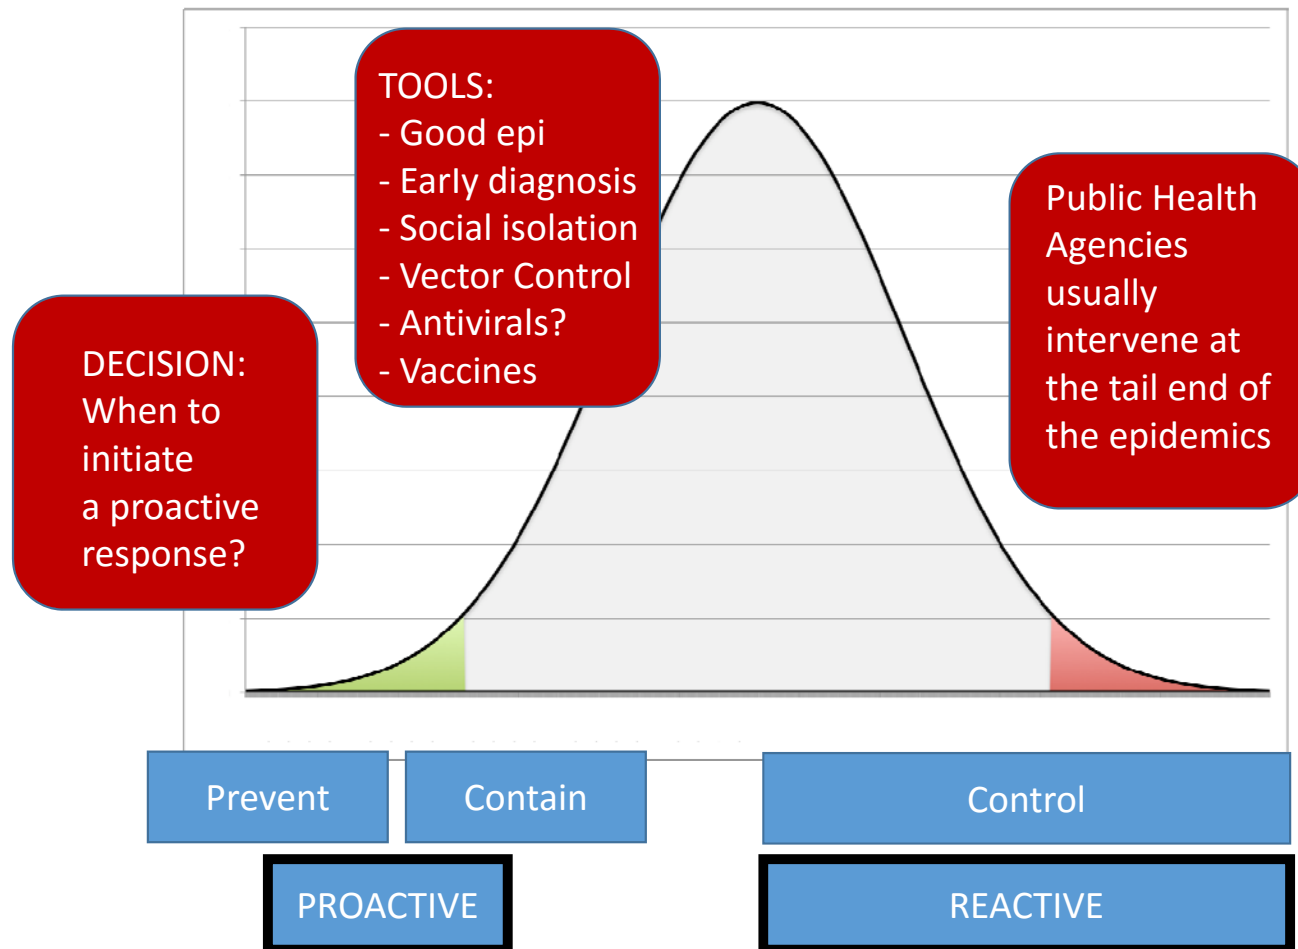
TOOLS:
- Good epi
- Early diagnosis
- Social isolation
- Vector Control
- Antivirals?
- Vaccines

DECISION: When to initiate a proactive response?

Public Health Agencies usually intervene at the tail end of the epidemics

Prevent

Contain

Control

PROACTIVE

REACTIVE